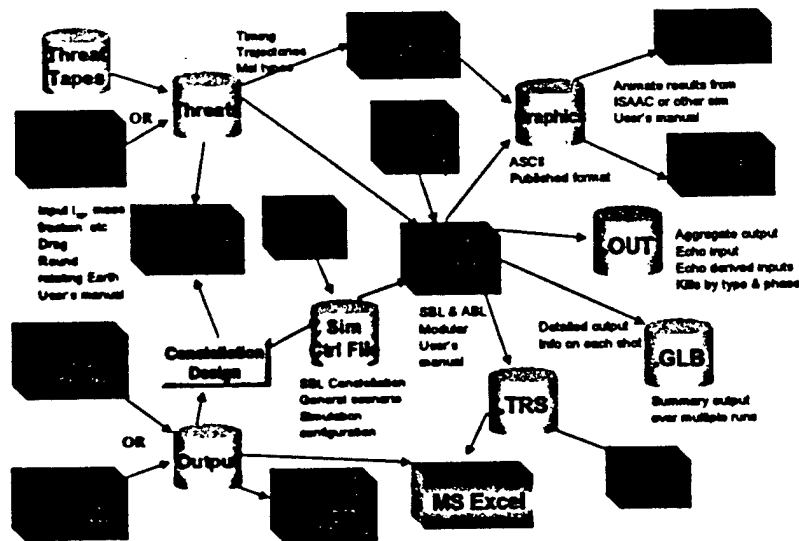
Threat Tapes

OR

Threat

Timing
Trajectories
Mat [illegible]

Graphics

Animate results from ISAAC or other sim
User's manual

ASCII
Published format

Input $I_{sp}$, mass
fraction, etc
Drag
Round
rotating Earth
User's manual

OUT

Aggregate output
Echo input
Echo derived inputs
Kills by type & phase

Sim Ctrl File

SBL & ABL
Modular
User's manual

Detailed output
Info on each shot

GLB

Summary output over multiple runs

Constellation Design

SBL Constellation
General scenario
Simulation configuration

TRS

OR

Output

MS Excel